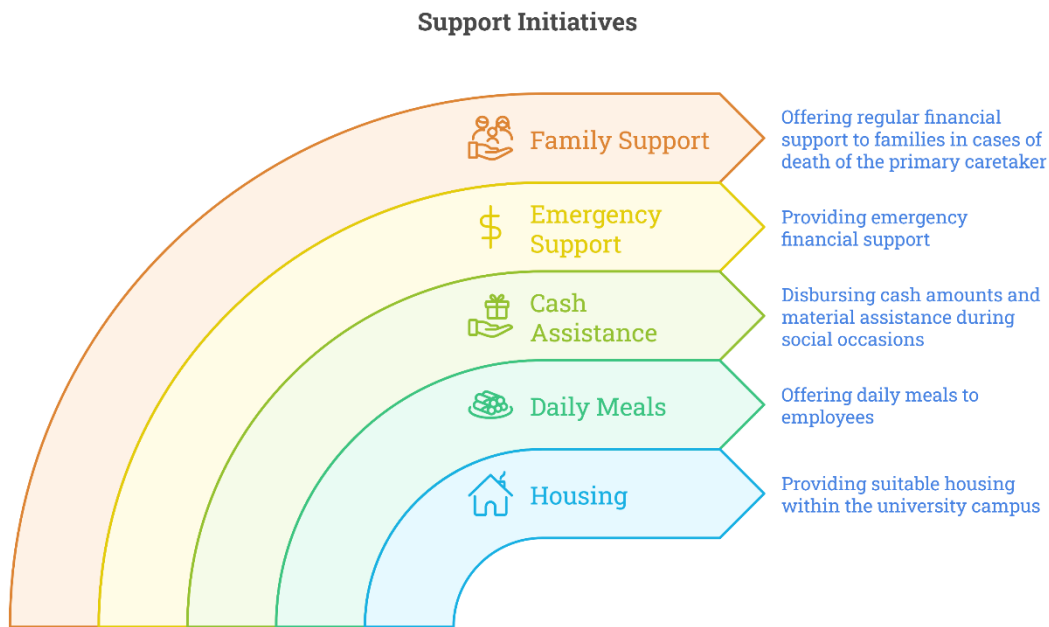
Support Initiatives

Family Support

Offering regular financial support to families in cases of death of the primary caretaker

Emergency Support

Providing emergency financial support

Cash Assistance

Disbursing cash amounts and material assistance during social occasions

Daily Meals

Offering daily meals to employees

Housing

Providing suitable housing within the university campus